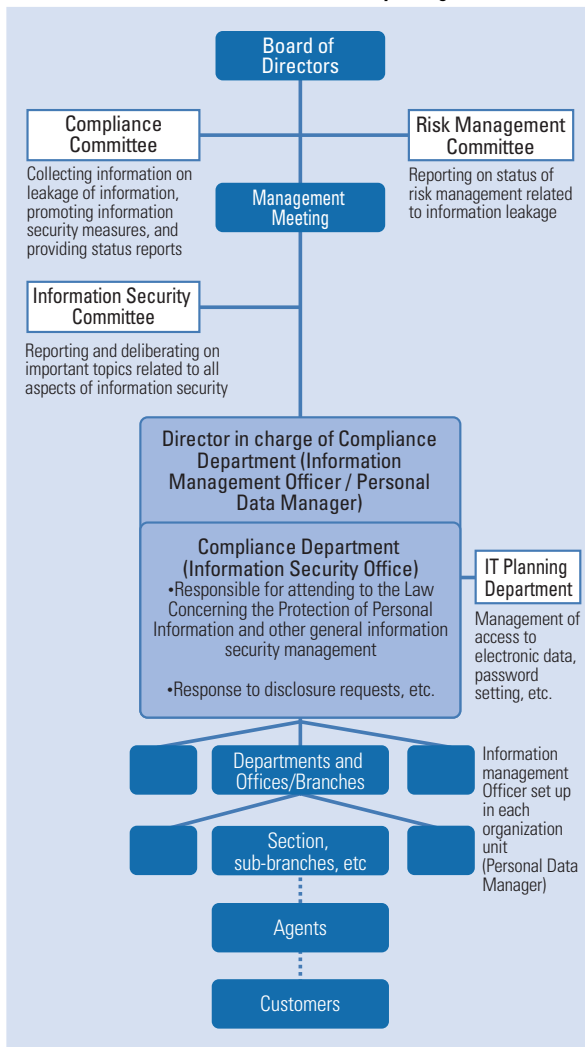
Board of Directors

Compliance Committee

Collecting information on leakage of information, promoting information security measures, and providing status reports

Management Meeting

Risk Management Committee

Reporting on status of risk management related to information leakage

Information Security Committee

Reporting and deliberating on important topics related to all aspects of information security

Director in charge of Compliance Department (Information Management Officer / Personal Data Manager)

Compliance Department (Information Security Office)
•Responsible for attending to the Law Concerning the Protection of Personal Information and other general information security management

•Response to disclosure requests, etc.

IT Planning Department

Management of access to electronic data, password setting, etc.

Departments and Offices/Branches

Section, sub-branches, etc

Information management Officer set up in each organization unit (Personal Data Manager)

Agents

Customers